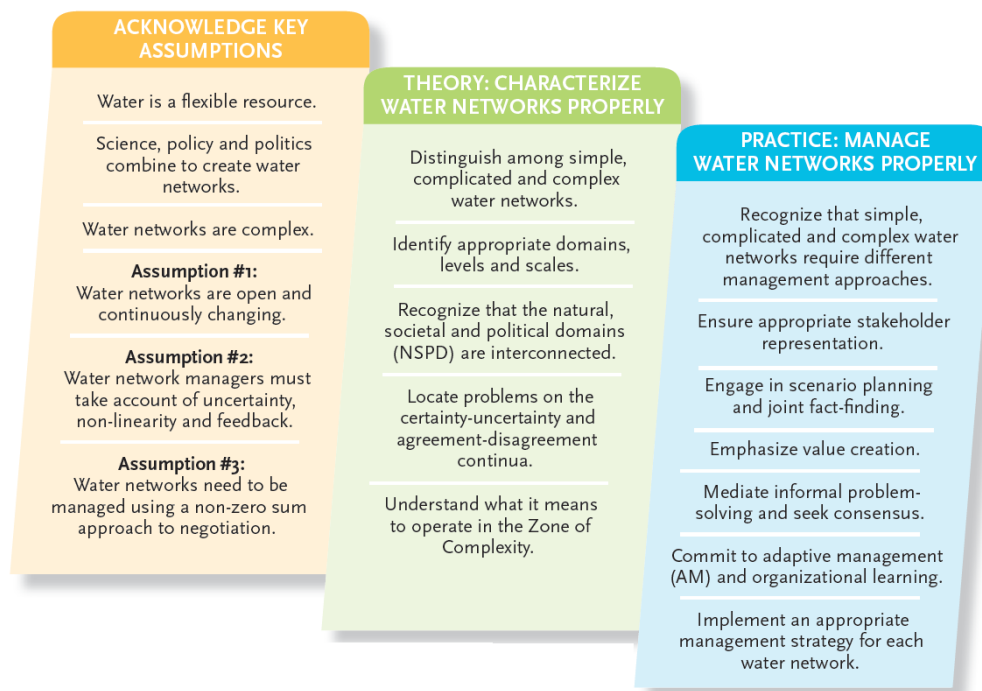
ACKNOWLEDGE KEY ASSUMPTIONS

Water is a flexible resource.

Science, policy and politics combine to create water networks.

Water networks are complex.

Assumption #1:
Water networks are open and continuously changing.

Assumption #2:
Water network managers must take account of uncertainty, non-linearity and feedback.

Assumption #3:
Water networks need to be managed using a non-zero sum approach to negotiation.

THEORY: CHARACTERIZE WATER NETWORKS PROPERLY

Distinguish among simple, complicated and complex water networks.

Identify appropriate domains, levels and scales.

Recognize that the natural, societal and political domains (NSPD) are interconnected.

Locate problems on the certainty-uncertainty and agreement-disagreement continua.

Understand what it means to operate in the Zone of Complexity.

PRACTICE: MANAGE WATER NETWORKS PROPERLY

Recognize that simple, complicated and complex water networks require different management approaches.

Ensure appropriate stakeholder representation.

Engage in scenario planning and joint fact-finding.

Emphasize value creation.

Mediate informal problem-solving and seek consensus.

Commit to adaptive management (AM) and organizational learning.

Implement an appropriate management strategy for each water network.